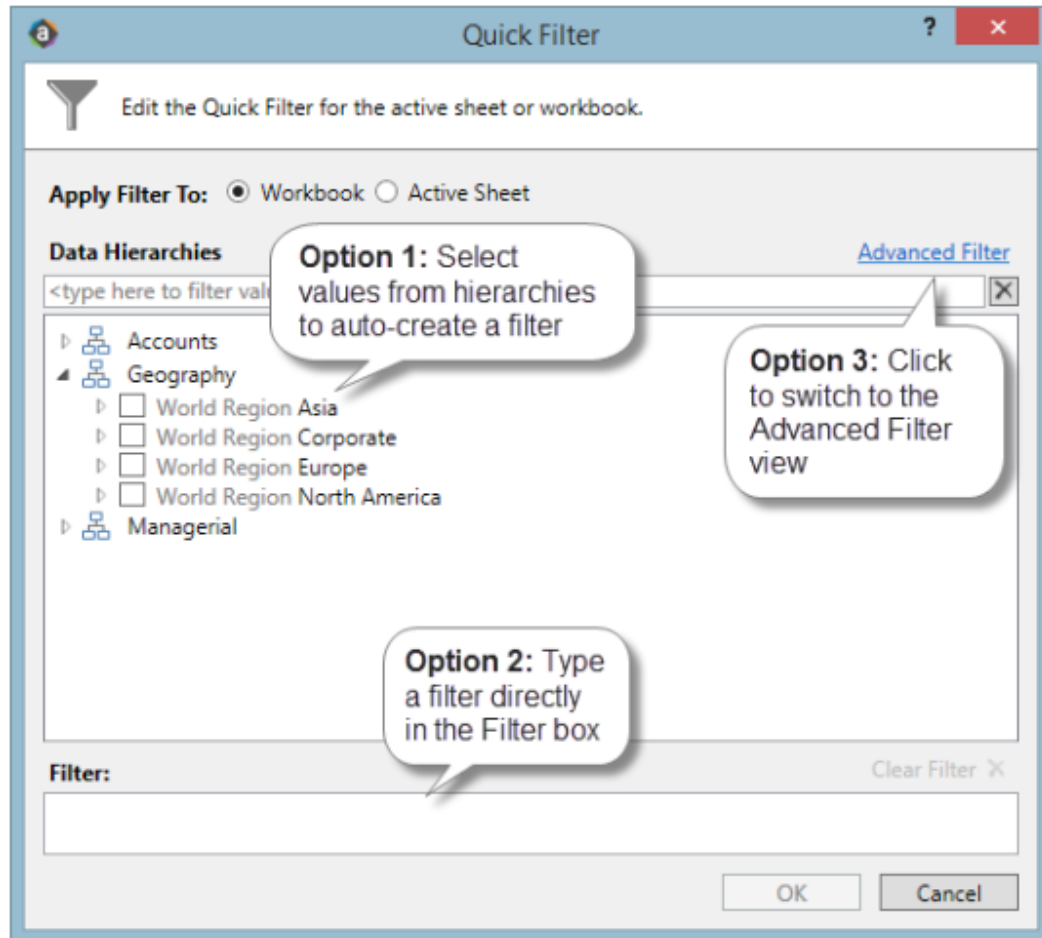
Quick Filter

?

Edit the Quick Filter for the active sheet or workbook.

Apply Filter To: Workbook Active Sheet

Data Hierarchies

Option 1: Select values from hierarchies to auto-create a filter

Advanced Filter

<type here to filter valu

Accounts
Geography
World Region Asia
World Region Corporate
World Region Europe
World Region North America
Managerial

Option 3: Click to switch to the Advanced Filter view

Option 2: Type a filter directly in the Filter box

Filter:

Clear Filter

OK

Cancel